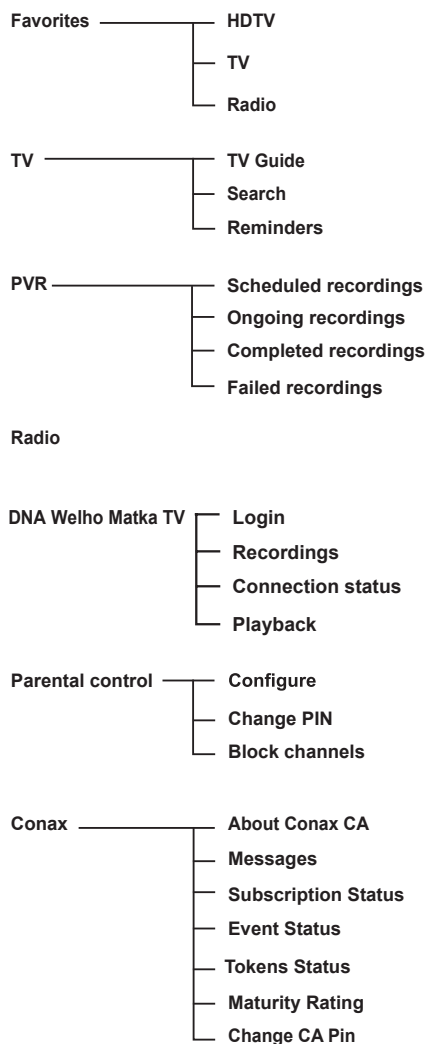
Favorites
HDTV
TV
Radio

TV
TV Guide
Search
Reminders

PVR
Scheduled recordings
Ongoing recordings
Completed recordings
Failed recordings

Radio

DNA Welho Matka TV
Login
Recordings
Connection status
Playback

Parental control
Configure
Change PIN
Block channels

Conax
About Conax CA
Messages
Subscription Status
Event Status
Tokens Status
Maturity Rating
Change CA Pin